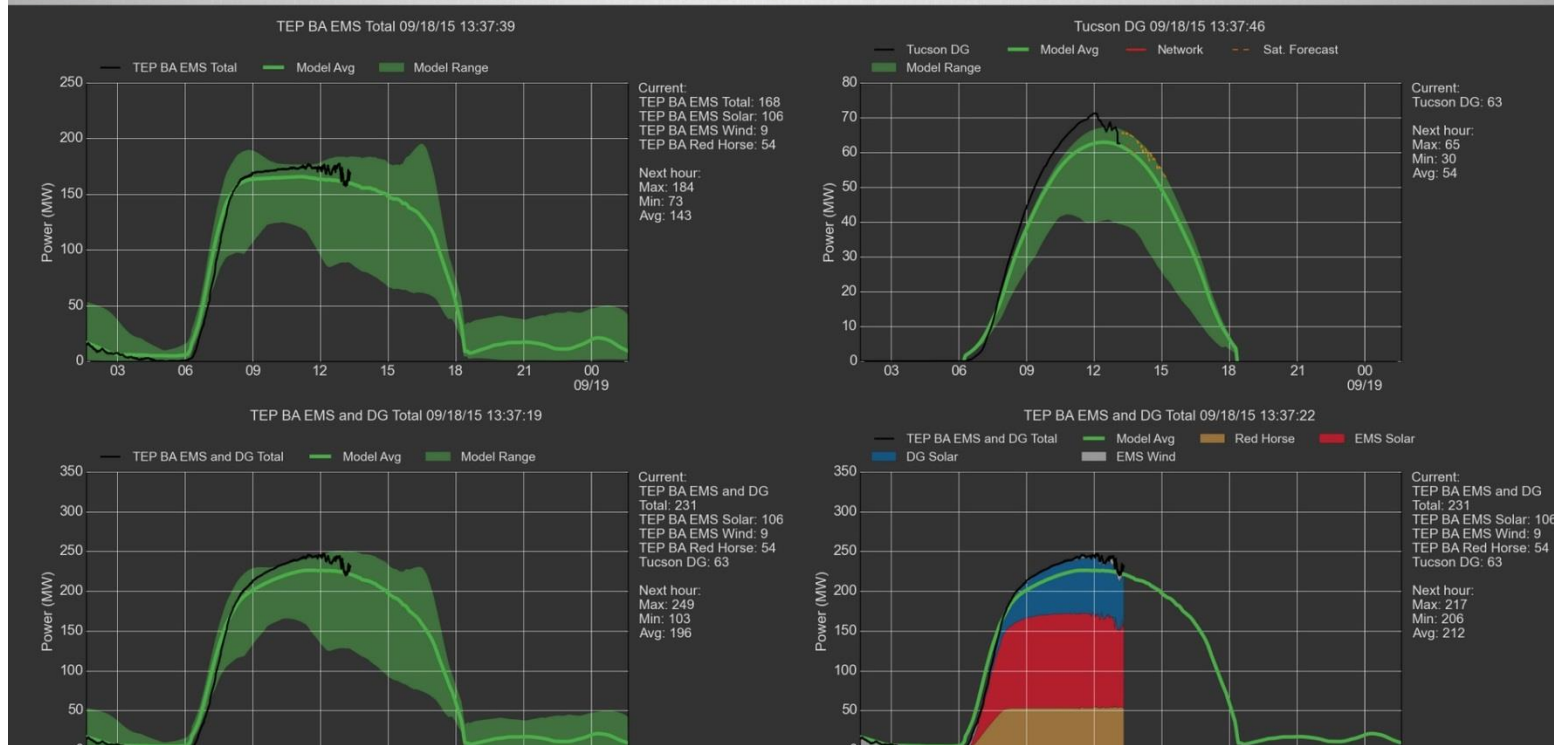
TEP BA EMS Total 09/18/15 13:37:39

TEP BA EMS Total Model Avg Model Range

250
200
150
100
50
0

Power (MW)

03 06 09 12 15 18 21 00 09/19

Current:
TEP BA EMS Total: 168
TEP BA EMS Solar: 106
TEP BA EMS Wind: 9
TEP BA Red Horse: 54

Next hour:
Max: 184
Min: 73
Avg: 143

Tucson DG 09/18/15 13:37:46

Tucson DG Model Avg Network Sat. Forecast
Model Range

80
70
60
50
40
30
20
10
0

Power (MW)

03 06 09 12 15 18 21 00 09/19

Current:
Tucson DG: 63

Next hour:
Max: 65
Min: 30
Avg: 54

TEP BA EMS and DG Total 09/18/15 13:37:19

TEP BA EMS and DG Total Model Avg Model Range

350
300
250
200
150
100
50

Power (MW)

Current:
TEP BA EMS and DG Total: 231
TEP BA EMS Solar: 106
TEP BA EMS Wind: 9
TEP BA Red Horse: 54
Tucson DG: 63

Next hour:
Max: 249
Min: 103
Avg: 196

TEP BA EMS and DG Total 09/18/15 13:37:22

TEP BA EMS and DG Total Model Avg Red Horse EMS Solar
DG Solar EMS Wind

350
300
250
200
150
100
50

Power (MW)

Current:
TEP BA EMS and DG Total: 231
TEP BA EMS Solar: 106
TEP BA EMS Wind: 9
TEP BA Red Horse: 54
Tucson DG: 63

Next hour:
Max: 217
Min: 206
Avg: 212